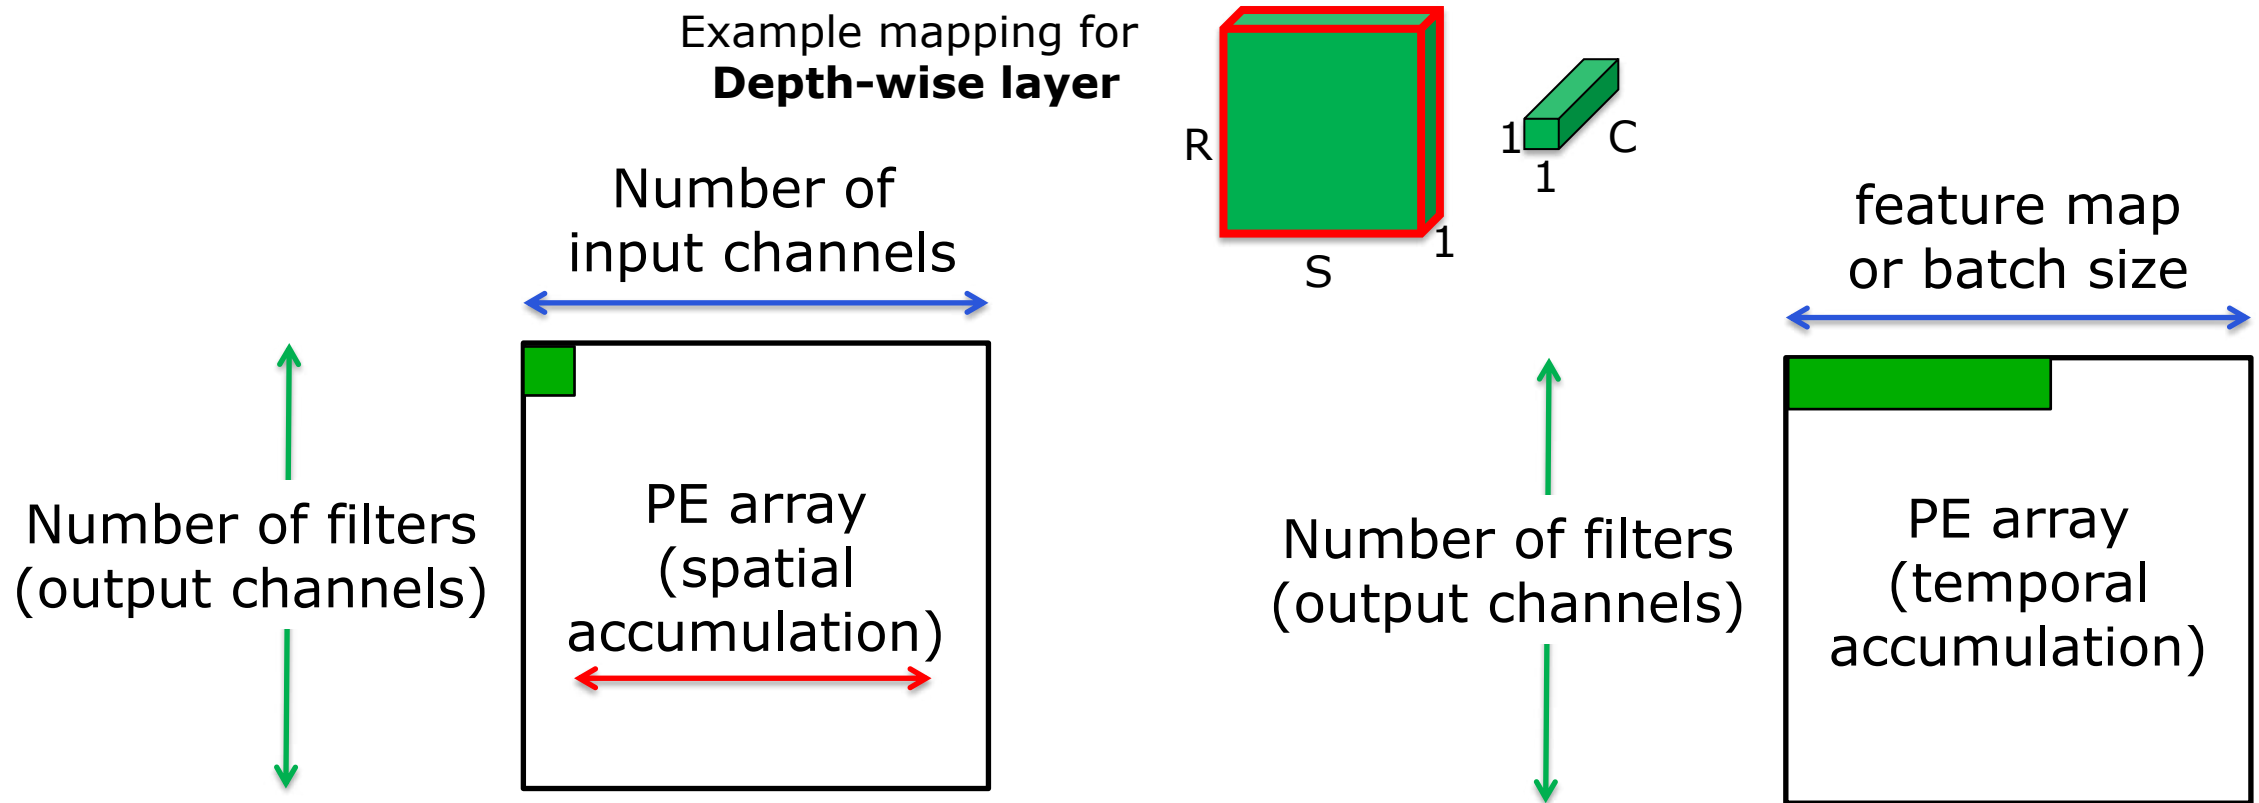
Example mapping for
**Depth-wise layer**

R

S

1

1

C

1

Number of input channels

Number of filters (output channels)

PE array (spatial accumulation)

feature map or batch size

Number of filters (output channels)

PE array (temporal accumulation)